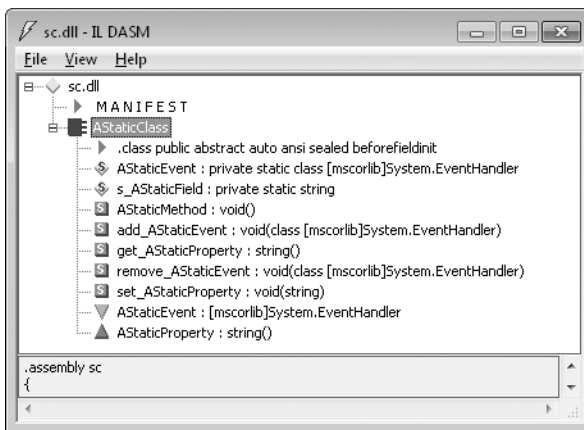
sc.dll - IL DASM

File View Help

sc.dll
MANIFEST
AStaticClass
.class public abstract auto ansi sealed beforefieldinit
AStaticEvent : private static class [mscorlib]System.EventHandler
s_AStaticField : private static string
AStaticMethod : void()
add_AStaticEvent : void(class [mscorlib]System.EventHandler)
get_AStaticProperty : string()
remove_AStaticEvent : void(class [mscorlib]System.EventHandler)
set_AStaticProperty : void(string)
AStaticEvent : [mscorlib]System.EventHandler
AStaticProperty : string()

.assembly sc
{